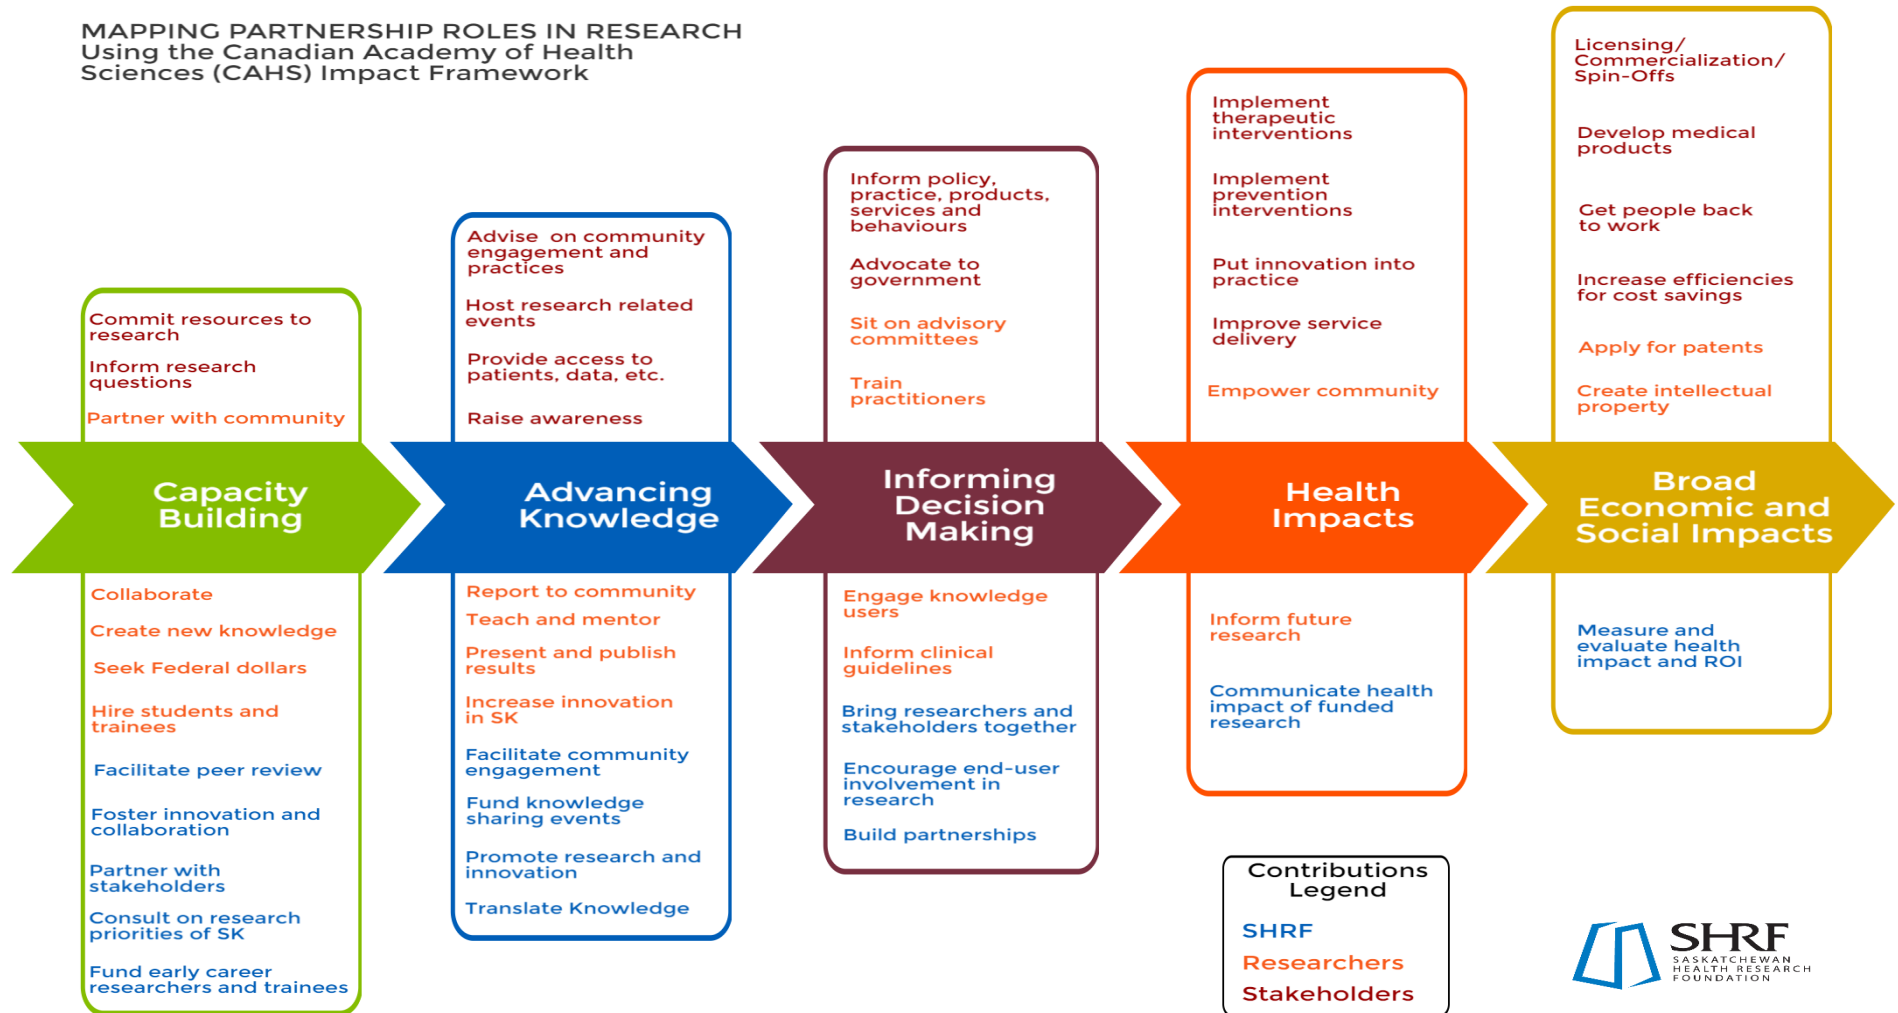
MAPPING PARTNERSHIP ROLES IN RESEARCH
Using the Canadian Academy of Health Sciences (CAHS) Impact Framework

Commit resources to research

Inform research questions

Partner with community

Capacity Building

Collaborate

Create new knowledge

Seek Federal dollars

Hire students and trainees

Facilitate peer review

Foster innovation and collaboration

Partner with stakeholders

Consult on research priorities of SK

Fund early career researchers and trainees

Advise on community engagement and practices

Host research related events

Provide access to patients, data, etc.

Raise awareness

Advancing Knowledge

Report to community

Teach and mentor

Present and publish results

Increase innovation in SK

Facilitate community engagement

Fund knowledge sharing events

Promote research and innovation

Translate Knowledge

Inform policy, practice, products, services and behaviours

Advocate to government

Sit on advisory committees

Train practitioners

Informing Decision Making

Engage knowledge users

Inform clinical guidelines

Bring researchers and stakeholders together

Encourage end-user involvement in research

Build partnerships

Implement therapeutic interventions

Implement prevention interventions

Put innovation into practice

Improve service delivery

Empower community

Health Impacts

Inform future research

Communicate health impact of funded research

Licensing/ Commercialization/ Spin-Offs

Develop medical products

Get people back to work

Increase efficiencies for cost savings

Apply for patents

Create intellectual property

Broad Economic and Social Impacts

Measure and evaluate health impact and ROI

Contributions Legend
SHRF
Researchers
Stakeholders

SHRF
SASKATCHEWAN HEALTH RESEARCH FOUNDATION